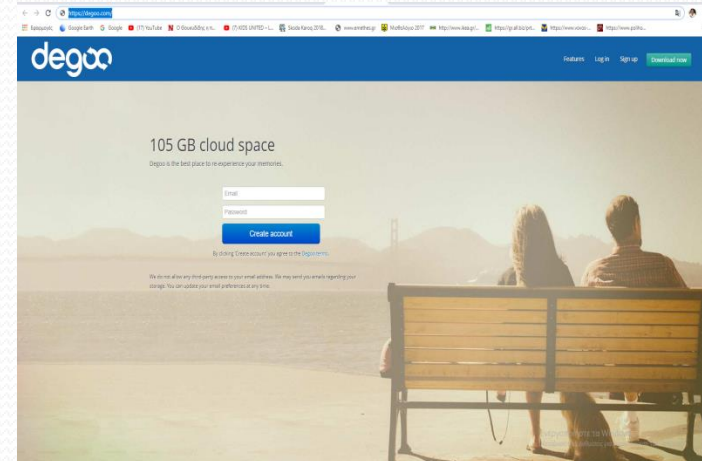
https://degoo.com

Εφαρμογές Google Earth Google (17) YouTube Ο Θουκυδίδης ο π... (7) KISS UNITED - I... Skoda Καλός 2018... www.emelheo.gr Φιλόλογοι 2017 http://www.ikea.gr/... https://gi.all.biz/pri... https://www.vorot... https://www.polito...

degoo

Features Log in Sign up Download now

105 GB cloud space

Degoo is the best place to re-experience your memories.

Email

Password

Create account

By clicking "Create account" you agree to the Degoo terms.

We do not allow any third-party access to your email address. We may send you emails regarding your storage. You can update your email preferences at any time.

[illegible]